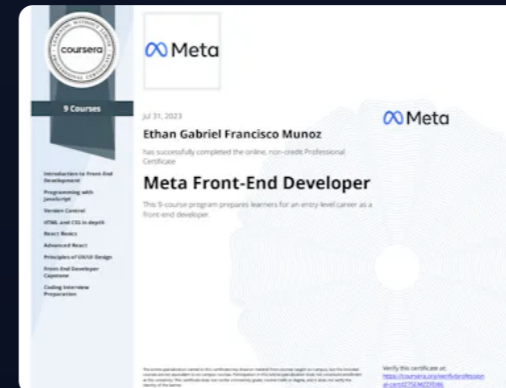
coursera

9 Courses

Introduction to Front-End Development

Programming with JavaScript

Version Control

HTML and CSS in depth

React Basics

Advanced React

Principles of UX/UI Design

Front-End Developer Capstone

Coding Interview Preparation

Meta

Jul 31, 2023

Ethan Gabriel Francisco Munoz

has successfully completed the online, non-credit Professional Certificate

Meta Front-End Developer

This 9-course program prepares learners for an entry-level career as a front-end developer.

Meta

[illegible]

Verify this certificate at: https://coursera.org/verify/profession al-cert/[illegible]